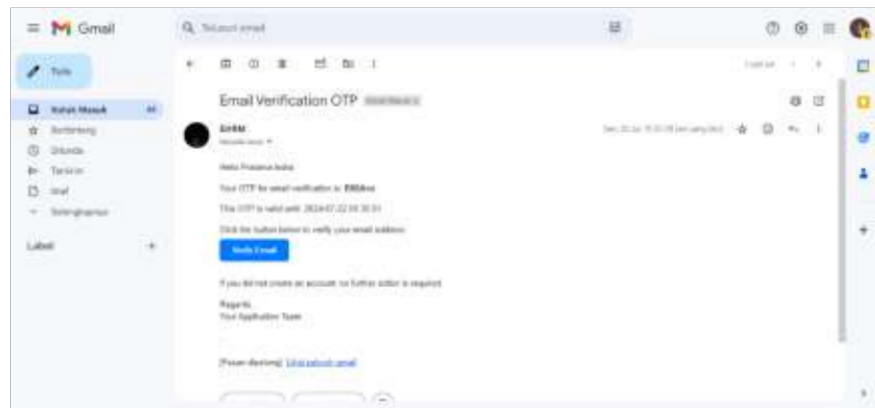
Gmail

Telusuri email

Tulis

Kotak Masuk

Berbintang

Ditunda

Terkirim

Draf

Selengkapnya

Label

Email Verification OTP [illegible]

EHRM

kepada saya

Hello Presence kedua

Your OTP for email verification is: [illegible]

This OTP is valid until: 2024-07-22 09:30:51

Click the button below to verify your email address:

Verify Email

If you did not create an account, no further action is required.

Regards,
Your Application Team

[Pesan dipotong] Lihat seluruh pesan